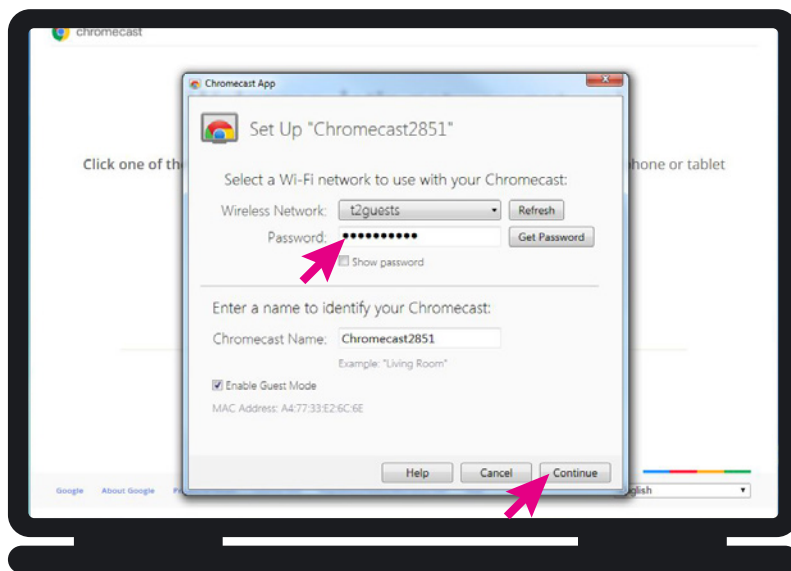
chromecast

Click one of th

hone or tablet

Chromecast App

Set Up "Chromecast2851"

Select a Wi-Fi network to use with your Chromecast:

Wireless Network: t2guests

Refresh

Password: ●●●●●●●●●●●

Get Password

Show password

Enter a name to identify your Chromecast:

Chromecast Name: Chromecast2851

Example: "Living Room"

Enable Guest Mode

MAC Address: A4:77:33:E2:6C:6E

Help

Cancel

Continue

Google

About Google

Pr

glish